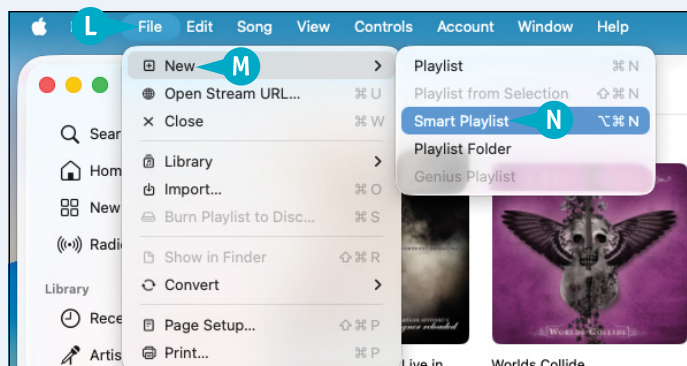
L File Edit Song View Controls Account Window Help

New M
Open Stream URL... ⌘U
Close ⌘W
Library
Import... ⌘O
Burn Playlist to Disc... ⌘S
Show in Finder ⇧⌘R
Convert
Page Setup... ⇧⌘P
Print... ⌘P

Playlist ⌘N
Playlist from Selection ⇧⌘N
Smart Playlist N ⌥⌘N
Playlist Folder
Genius Playlist

Sear
Hom
New
Radi
Library
Rece
Artis

Live in
Worlds Collide
WORLDS COLLIDE